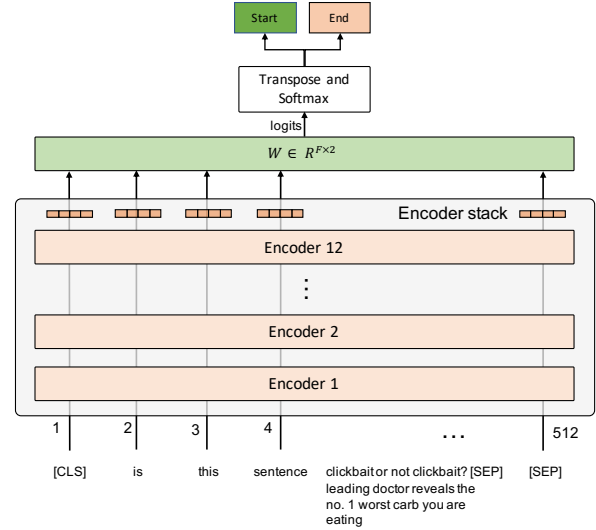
Start

End

Transpose and Softmax

logits

$W \in R^{F \times 2}$

Encoder stack

Encoder 12

⋮

Encoder 2

Encoder 1

1

2

3

4

...

512

[CLS]

is

this

sentence

clickbait or not clickbait? [SEP] leading doctor reveals the no. 1 worst carb you are eating

[SEP]